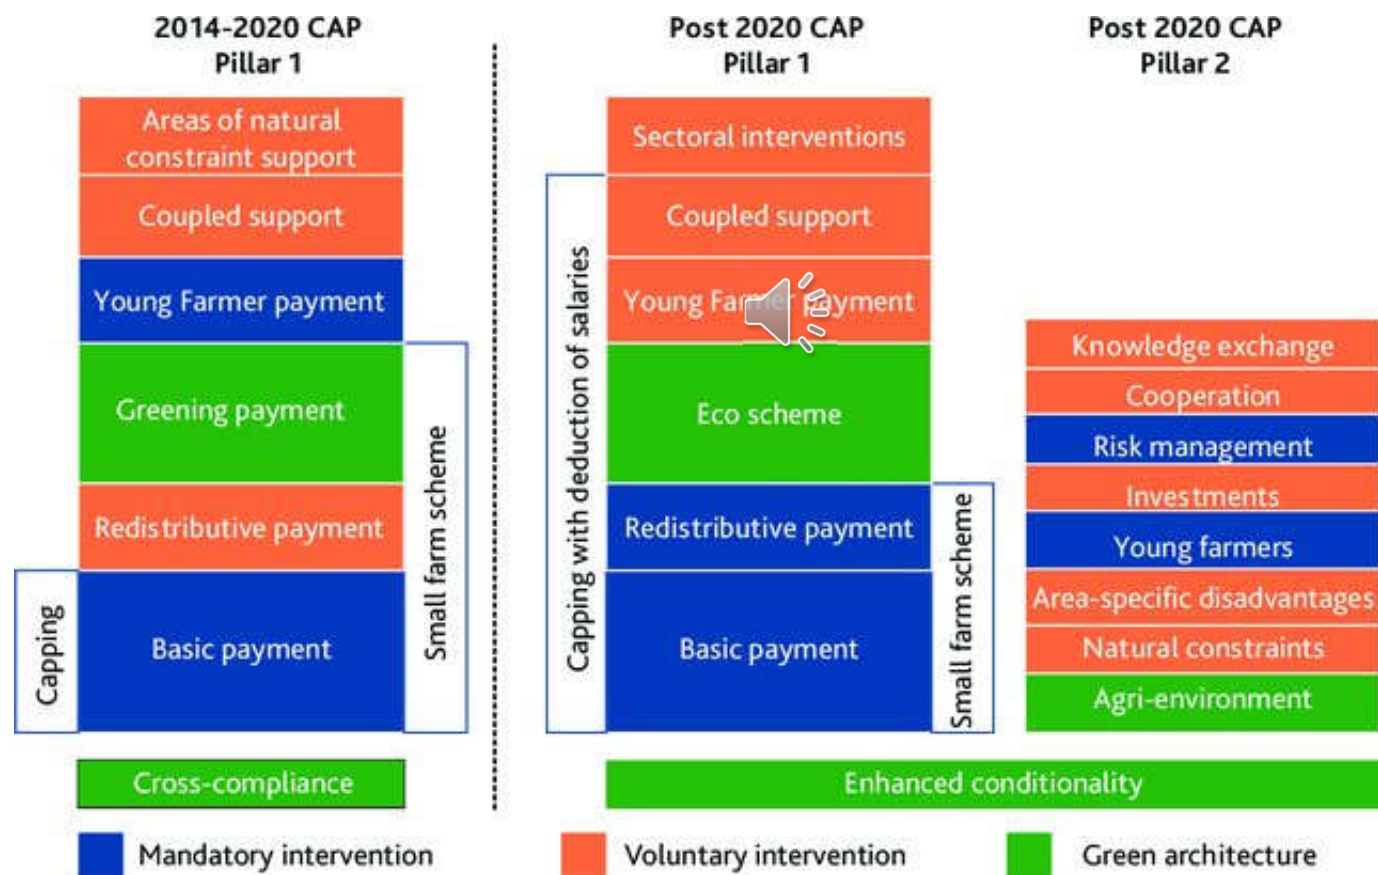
2014-2020 CAP
Pillar 1

Areas of natural constraint support
Coupled support
Young Farmer payment
Greening payment
Redistributive payment
Basic payment
Capping
Small farm scheme

Cross-compliance

Post 2020 CAP
Pillar 1

Sectoral interventions
Coupled support
Young Far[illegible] payment
Eco scheme
Redistributive payment
Basic payment
Capping with deduction of salaries
Small farm scheme

Post 2020 CAP
Pillar 2

Knowledge exchange
Cooperation
Risk management
Investments
Young farmers
Area-specific disadvantages
Natural constraints
Agri-environment

Enhanced conditionality

Mandatory intervention
Voluntary intervention
Green architecture